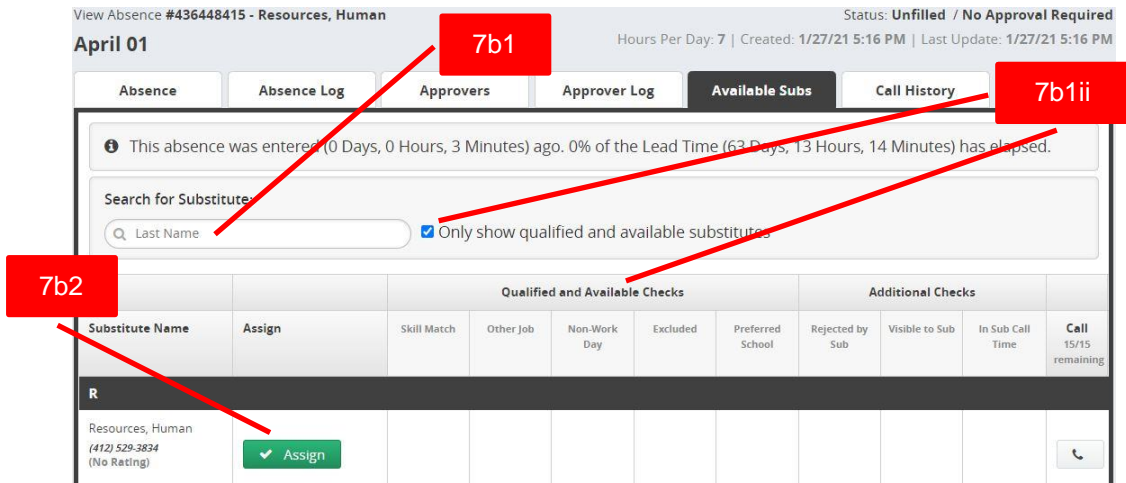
View Absence #436448415 - Resources, Human

April 01

Status: Unfilled / No Approval Required

Hours Per Day: 7 | Created: 1/27/21 5:16 PM | Last Update: 1/27/21 5:16 PM

7b1

7b1ii

Absence | Absence Log | Approvers | Approver Log | Available Subs | Call History

This absence was entered (0 Days, 0 Hours, 3 Minutes) ago. 0% of the Lead Time (63 Days, 13 Hours, 14 Minutes) has elapsed.

Search for Substitutes

Last Name

Only show qualified and available substitutes

7b2

| Substitute Name | Assign | Qualified and Available Checks: Skill Match | Other Job | Non-Work Day | Excluded | Preferred School | Additional Checks: Rejected by Sub | Visible to Sub | In Sub Call Time | Call 15/15 remaining |
|---|---|---|---|---|---|---|---|---|---|---|
| R | | | | | | | | | | |
| Resources, Human (412) 529-3834 (No Rating) | Assign | | | | | | | | | |